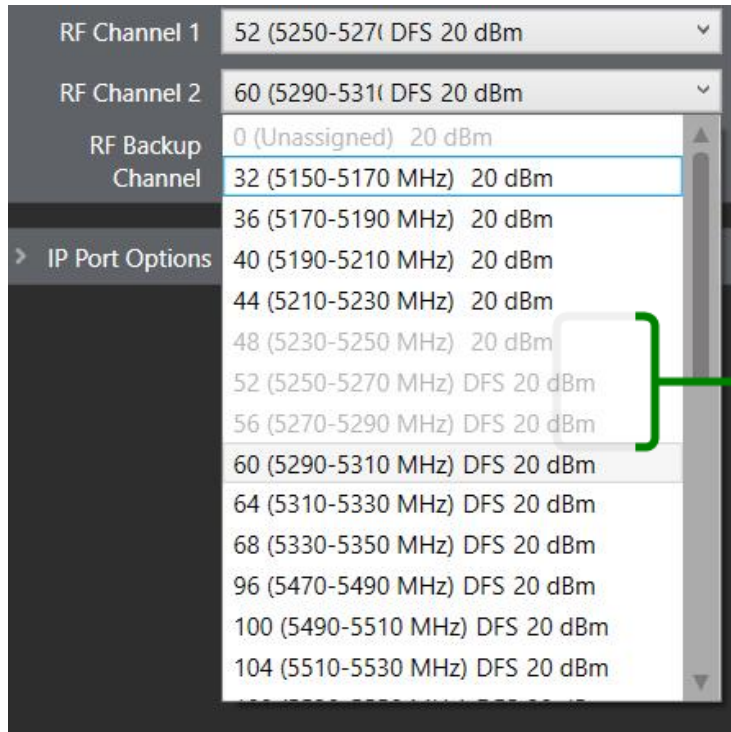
RF Channel 1 52 (5250-527( DFS 20 dBm

RF Channel 2 60 (5290-531( DFS 20 dBm

RF Backup Channel

IP Port Options

0 (Unassigned) 20 dBm
32 (5150-5170 MHz) 20 dBm
36 (5170-5190 MHz) 20 dBm
40 (5190-5210 MHz) 20 dBm
44 (5210-5230 MHz) 20 dBm
48 (5230-5250 MHz) 20 dBm
52 (5250-5270 MHz) DFS 20 dBm
56 (5270-5290 MHz) DFS 20 dBm
60 (5290-5310 MHz) DFS 20 dBm
64 (5310-5330 MHz) DFS 20 dBm
68 (5330-5350 MHz) DFS 20 dBm
96 (5470-5490 MHz) DFS 20 dBm
100 (5490-5510 MHz) DFS 20 dBm
104 (5510-5530 MHz) DFS 20 dBm
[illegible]